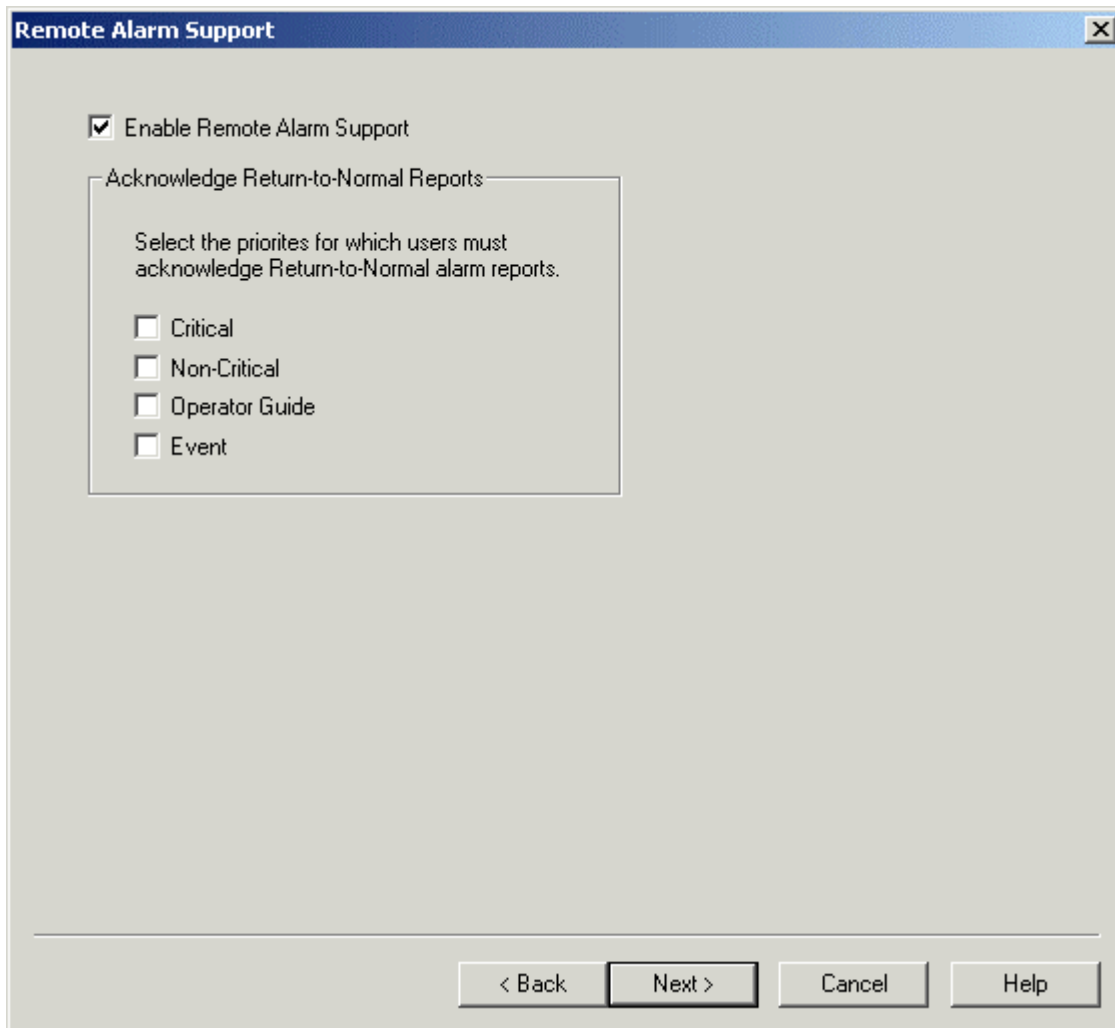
Remote Alarm Support

Enable Remote Alarm Support

Acknowledge Return-to-Normal Reports

Select the priorites for which users must acknowledge Return-to-Normal alarm reports.

Critical

Non-Critical

Operator Guide

Event

< Back

Next >

Cancel

Help